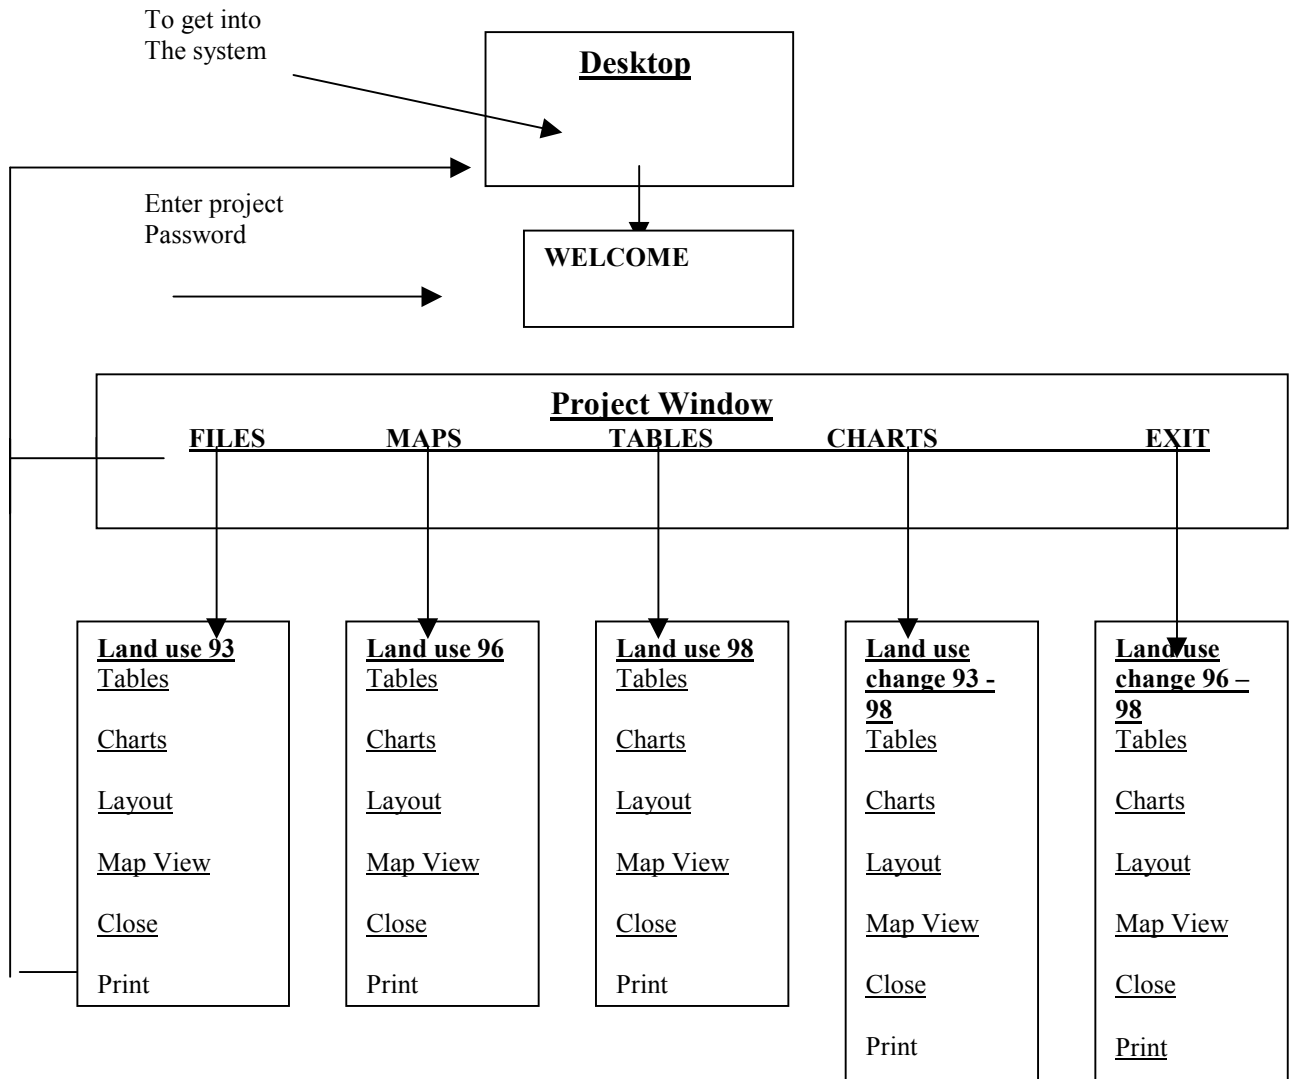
To get into
The system

Desktop

Enter project
Password

WELCOME

Project Window
FILES MAPS TABLES CHARTS EXIT

Land use 93
Tables
Charts
Layout
Map View
Close
Print

Land use 96
Tables
Charts
Layout
Map View
Close
Print

Land use 98
Tables
Charts
Layout
Map View
Close
Print

Land use change 93 - 98
Tables
Charts
Layout
Map View
Close
Print

Land use change 96 – 98
Tables
Charts
Layout
Map View
Close
Print